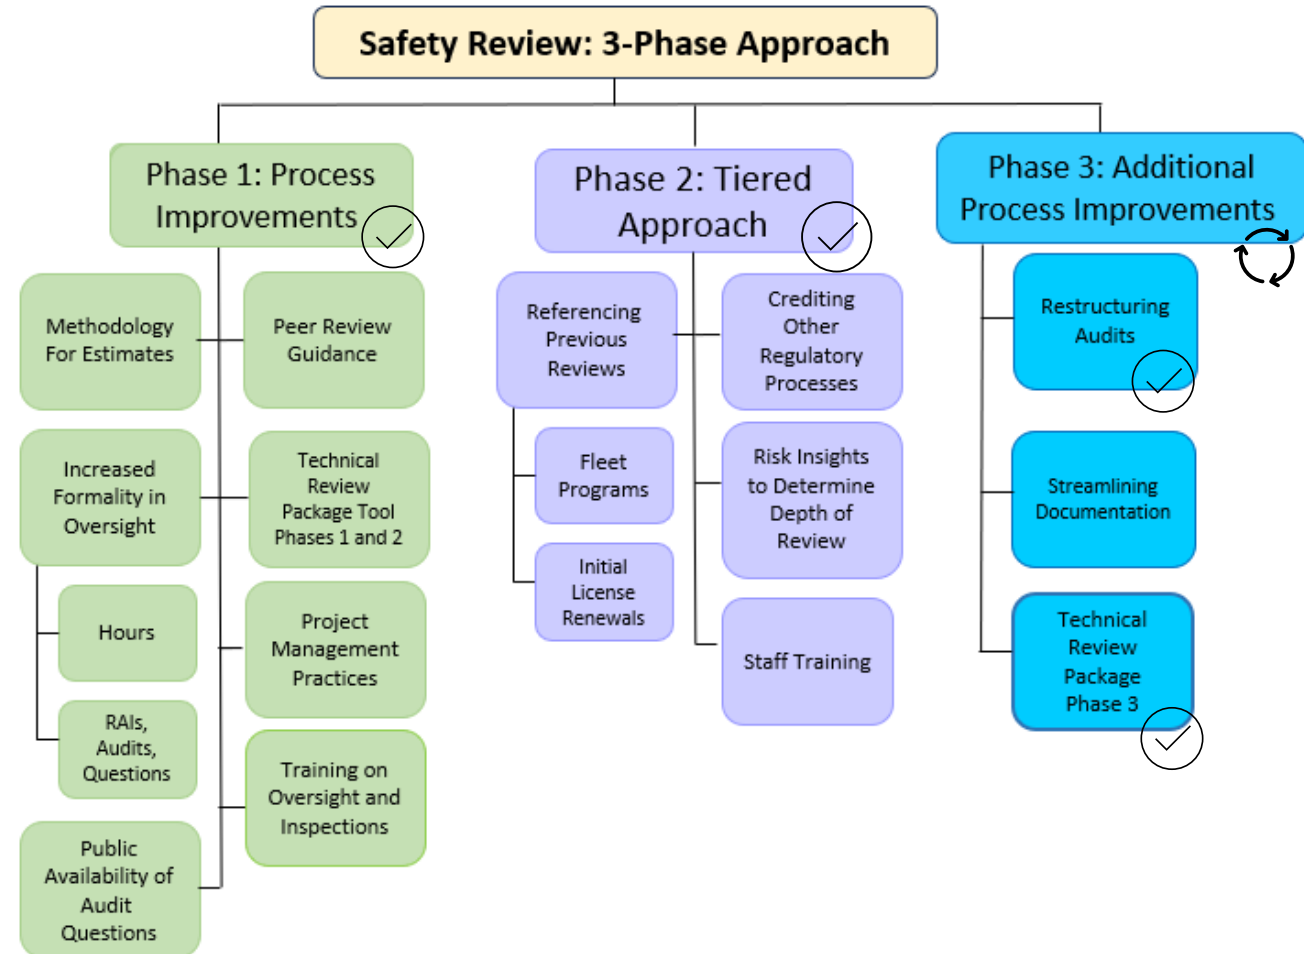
Safety Review: 3-Phase Approach

Phase 1: Process Improvements

Methodology For Estimates

Peer Review Guidance

Increased Formality in Oversight

Technical Review Package Tool Phases 1 and 2

Hours

RAIs, Audits, Questions

Project Management Practices

Training on Oversight and Inspections

Public Availability of Audit Questions

Phase 2: Tiered Approach

Referencing Previous Reviews

Crediting Other Regulatory Processes

Fleet Programs

Initial License Renewals

Risk Insights to Determine Depth of Review

Staff Training

Phase 3: Additional Process Improvements

Restructuring Audits

Streamlining Documentation

Technical Review Package Phase 3